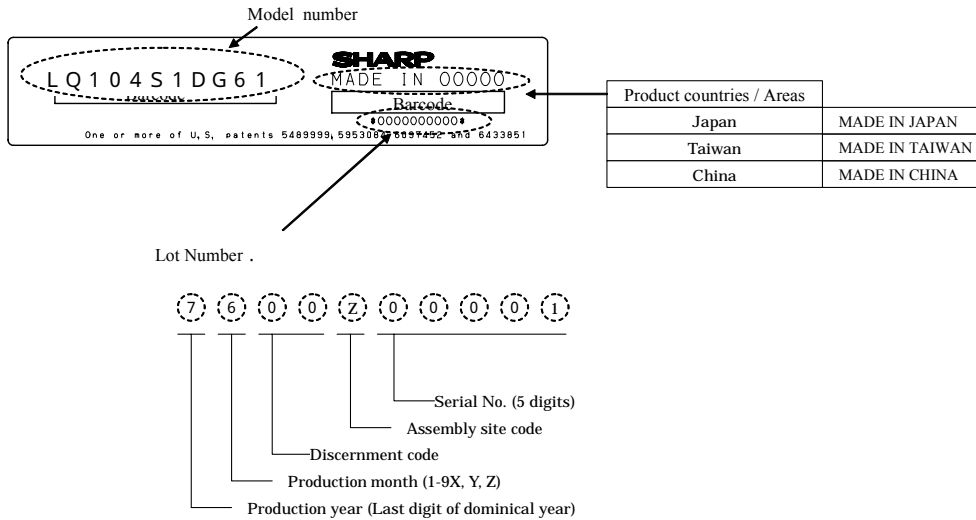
Model number

SHARP

LQ104S1DG61

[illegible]

MADE IN 00000

Barcode

*0000000000*

One or more of U.S. patents 5489999, 5953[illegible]6097452 and 6433851

| Product countries / Areas | |
|---|---|
| Japan | MADE IN JAPAN |
| Taiwan | MADE IN TAIWAN |
| China | MADE IN CHINA |

Lot Number .

7 6 0 0 Z 0 0 0 0 1

Serial No. (5 digits)

Assembly site code

Discernment code

Production month (1-9X, Y, Z)

Production year (Last digit of dominical year)